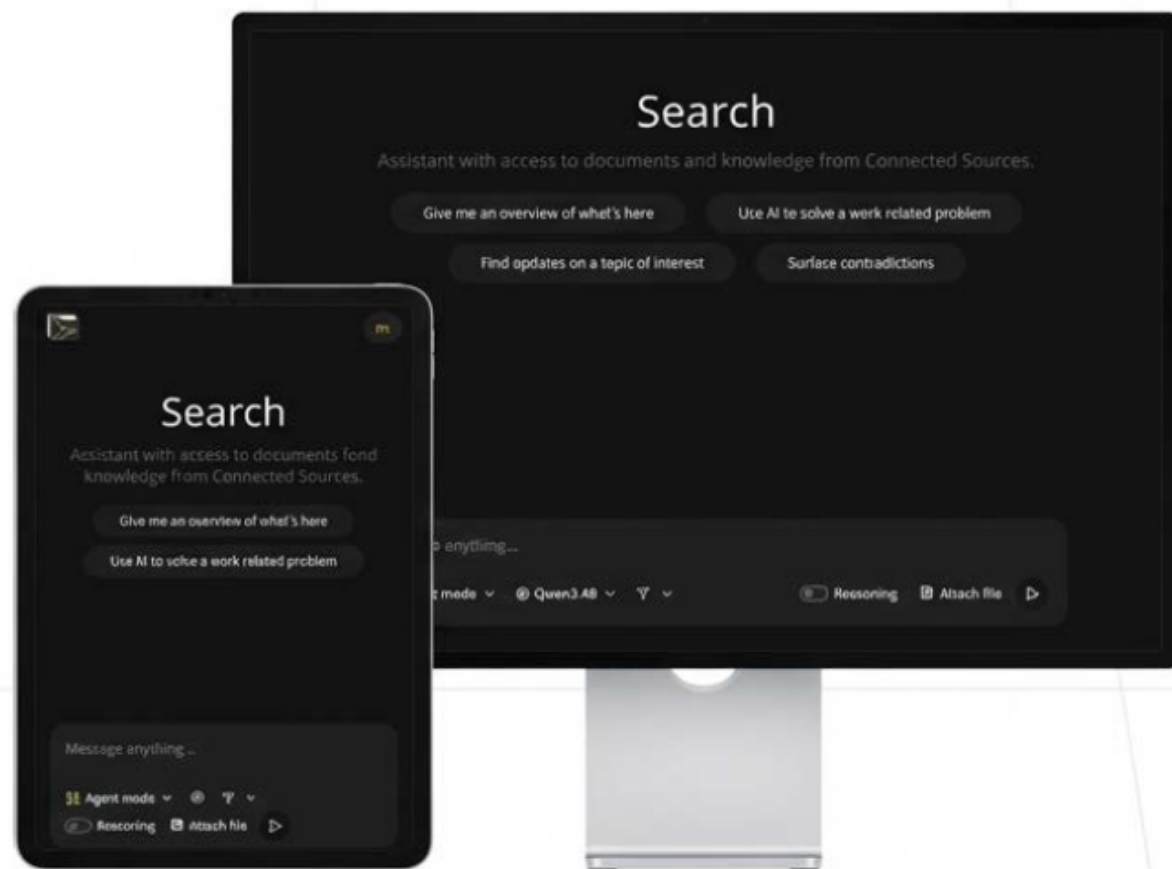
Search

Assistant with access to documents and knowledge from Connected Sources.

Give me an overview of what's here

Use AI te solve a work related problem

Find updates on a tepic of interest

Surface contradictions

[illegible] anything...

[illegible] mode ⌄ Quen3 A8 ⌄ ⌄

Reasoning Attach file

m

Search

Assistant with acsess to documents fond knowledge from Connected Sources.

Give me an overview of what's here

Use AI to solve a work related problem

Message anything...

Agent mode ⌄ ⌄

Rescoring Attach file